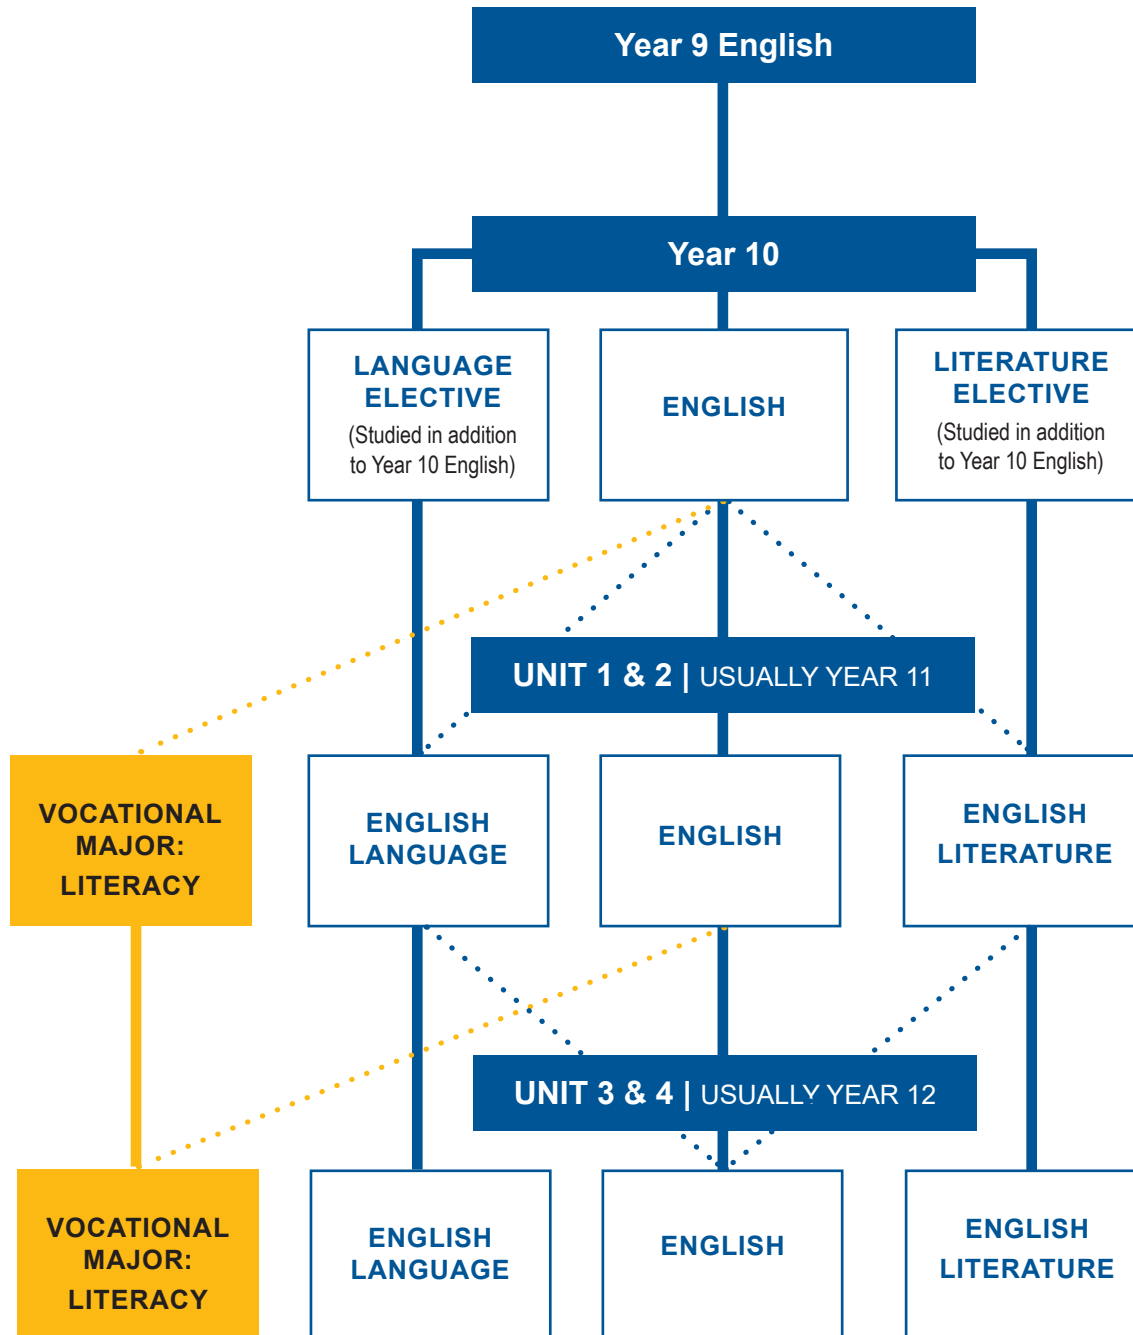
Year 9 English

Year 10

LANGUAGE ELECTIVE
(Studied in addition to Year 10 English)

ENGLISH

LITERATURE ELECTIVE
(Studied in addition to Year 10 English)

UNIT 1 & 2 | USUALLY YEAR 11

VOCATIONAL MAJOR: LITERACY

ENGLISH LANGUAGE

ENGLISH

ENGLISH LITERATURE

UNIT 3 & 4 | USUALLY YEAR 12

VOCATIONAL MAJOR: LITERACY

ENGLISH LANGUAGE

ENGLISH

ENGLISH LITERATURE